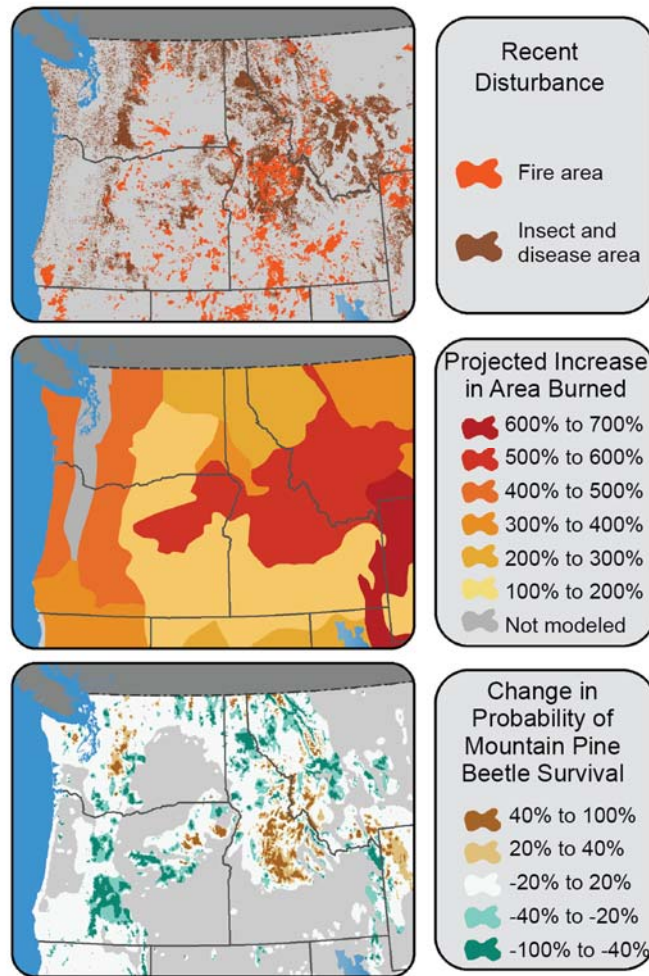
Recent Disturbance

Fire area

Insect and disease area

Projected Increase in Area Burned

600% to 700%

500% to 600%

400% to 500%

300% to 400%

200% to 300%

100% to 200%

Not modeled

Change in Probability of Mountain Pine Beetle Survival

40% to 100%

20% to 40%

-20% to 20%

-40% to -20%

-100% to -40%